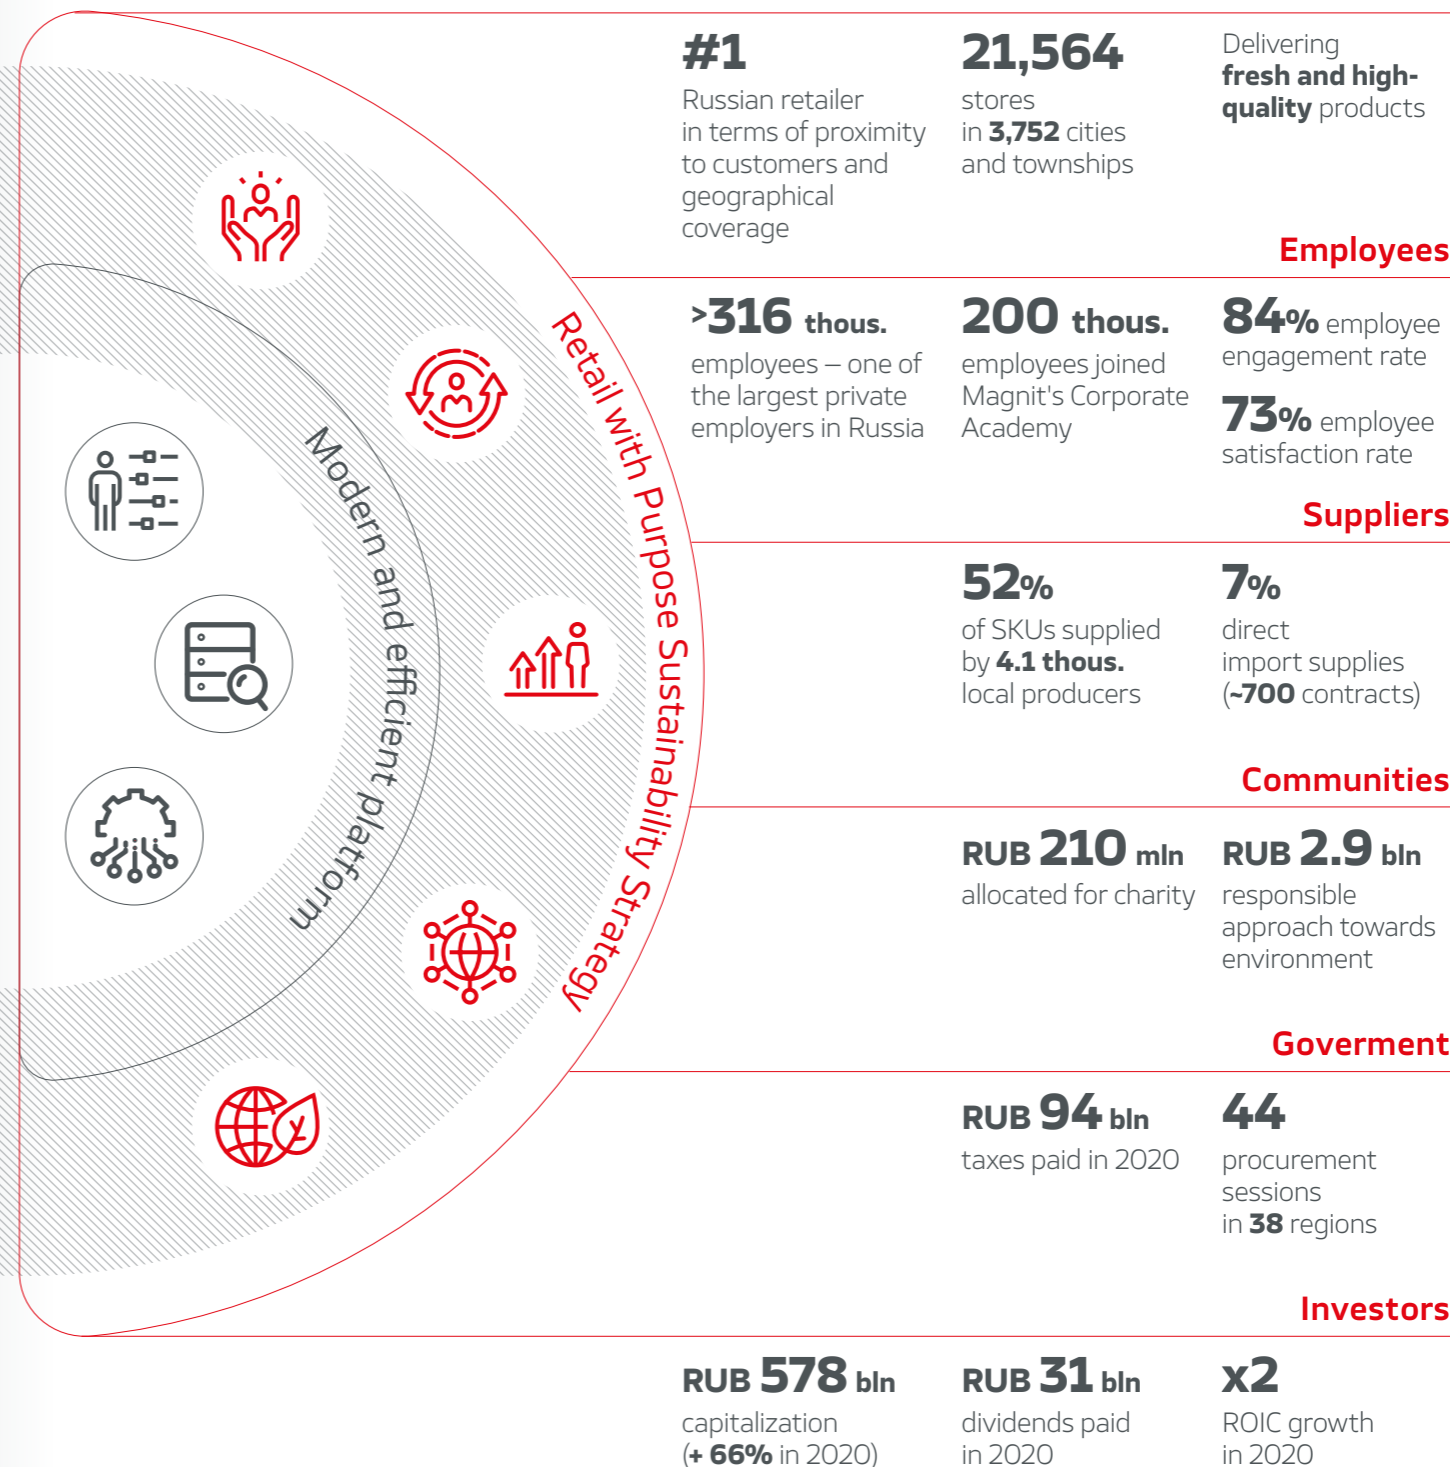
#1
Russian retailer in terms of proximity to customers and geographical coverage

21,564
stores in 3,752 cities and townships

Delivering fresh and high-quality products

Employees

>316 thous.
employees – one of the largest private employers in Russia

200 thous.
employees joined Magnit's Corporate Academy

84% employee engagement rate

73% employee satisfaction rate

Suppliers

52%
of SKUs supplied by 4.1 thous. local producers

7%
direct import supplies (~700 contracts)

Communities

RUB 210 mln
allocated for charity

RUB 2.9 bln
responsible approach towards environment

Goverment

RUB 94 bln
taxes paid in 2020

44
procurement sessions in 38 regions

Investors

RUB 578 bln
capitalization (+ 66% in 2020)

RUB 31 bln
dividends paid in 2020

x2
ROIC growth in 2020

Retail with Purpose Sustainability Strategy

Modern and efficient platform